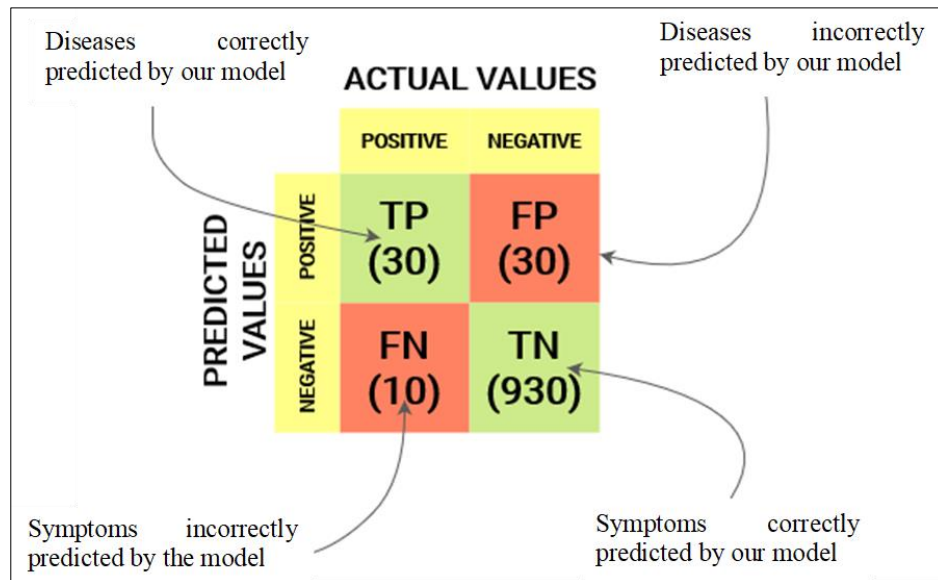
Diseases correctly predicted by our model

Diseases incorrectly predicted by our model

ACTUAL VALUES

| | POSITIVE | NEGATIVE |
|---|---|---|
| POSITIVE | TP (30) | FP (30) |
| NEGATIVE | FN (10) | TN (930) |

PREDICTED VALUES

Symptoms incorrectly predicted by the model

Symptoms correctly predicted by our model